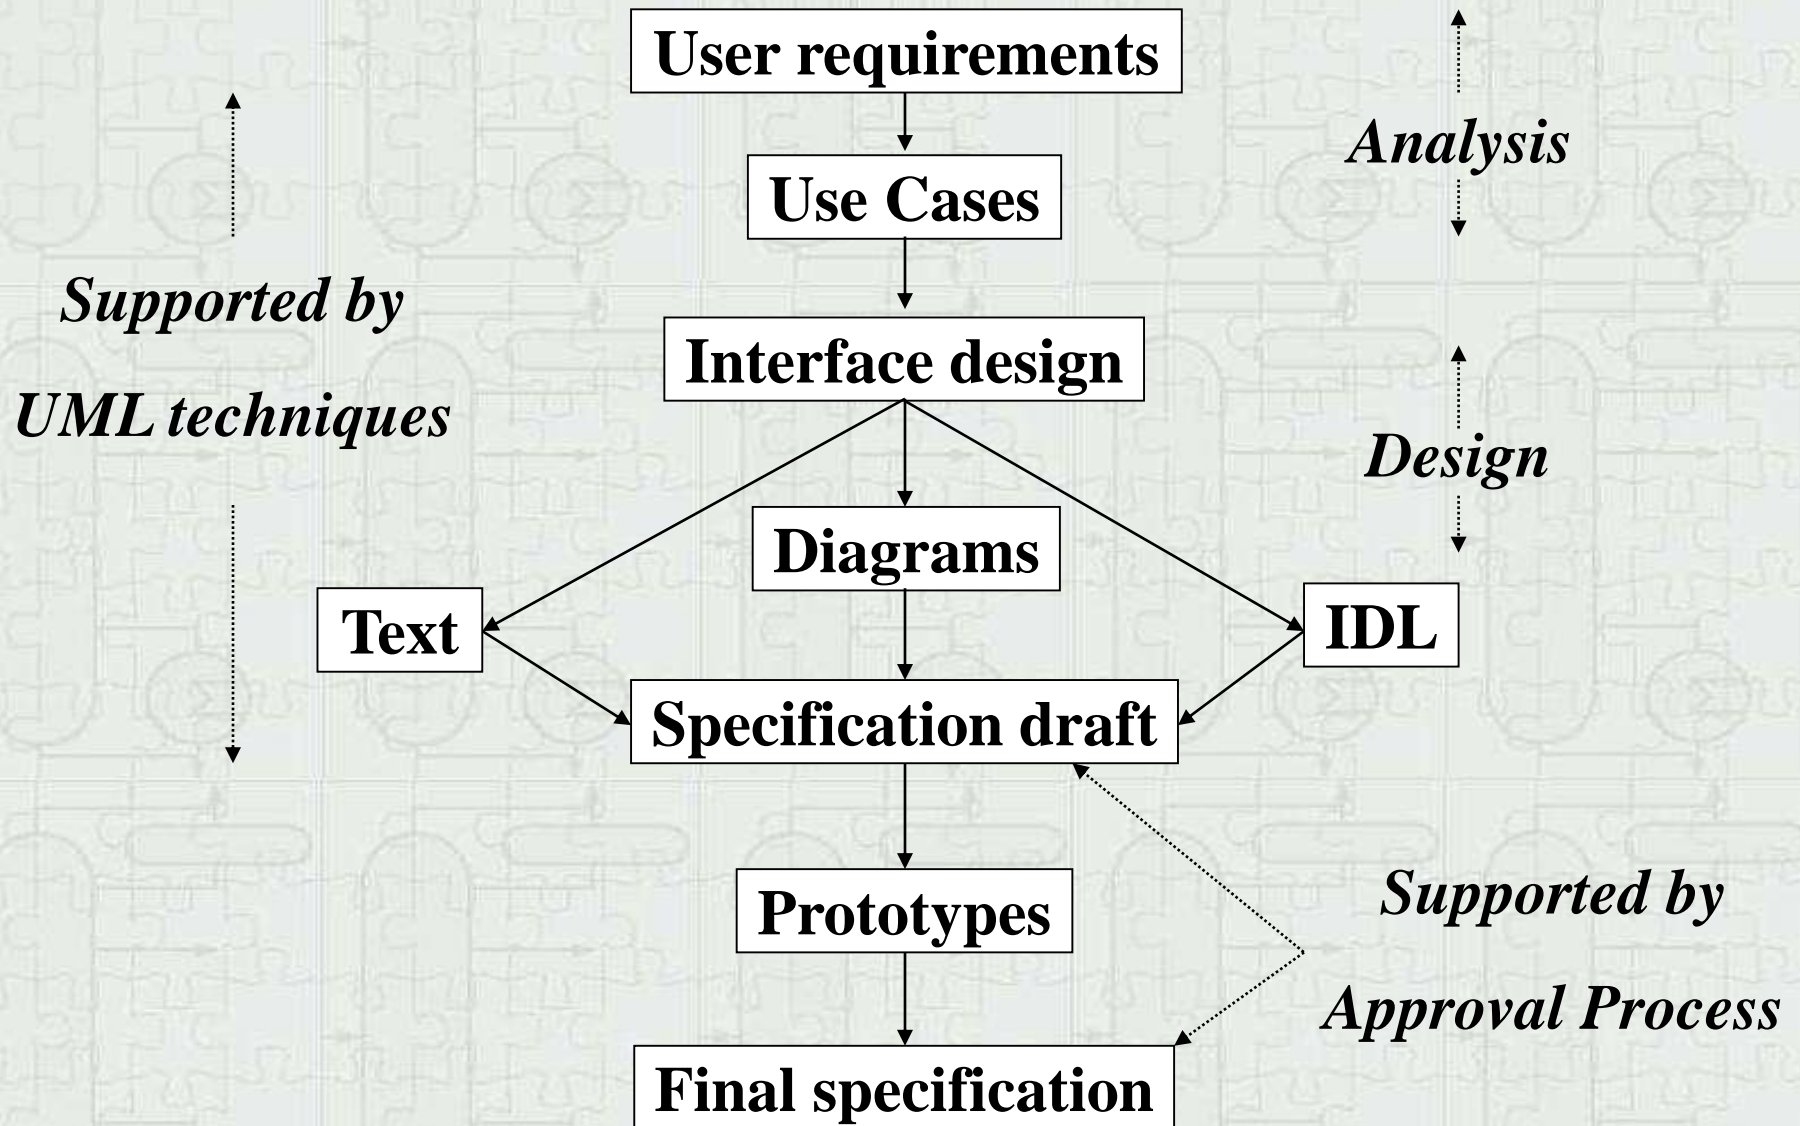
User requirements

Analysis

Use Cases

Supported by

UML techniques

Interface design

Design

Diagrams

Text

IDL

Specification draft

Prototypes

Supported by

Approval Process

Final specification